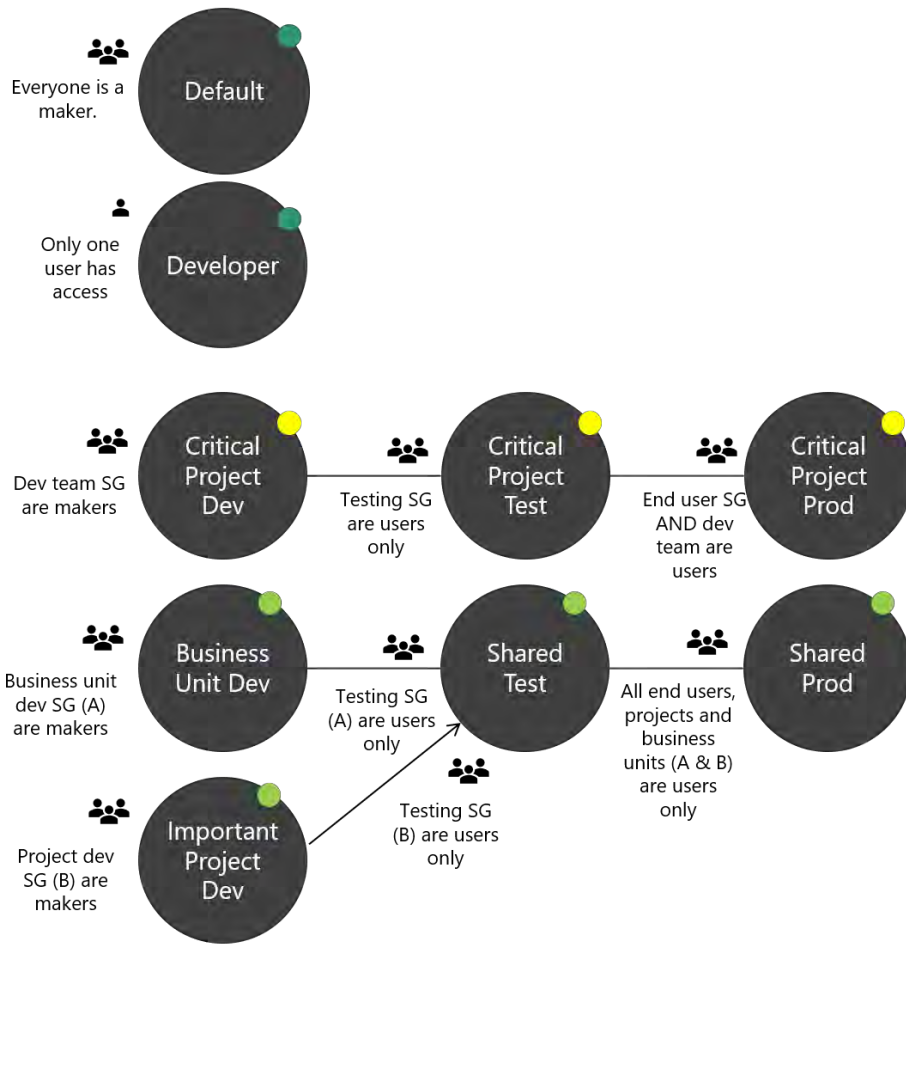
Everyone is a maker.

Default

Only one user has access

Developer

Dev team SG are makers

Critical Project Dev

Testing SG are users only

Critical Project Test

End user SG AND dev team are users

Critical Project Prod

Business unit dev SG (A) are makers

Business Unit Dev

Testing SG (A) are users only

Shared Test

All end users, projects and business units (A & B) are users only

Shared Prod

Testing SG (B) are users only

Project dev SG (B) are makers

Important Project Dev